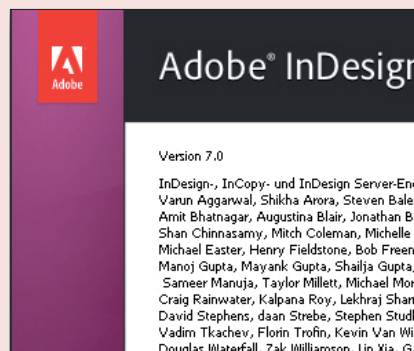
Adobe

Adobe® InDesign

Version 7.0

InDesign-, InCopy- und InDesign Server-Eng
Varun Aggarwal, Shikha Arora, Steven Bale
Amit Bhatnagar, Augustina Blair, Jonathan B
Shan Chinnasamy, Mitch Coleman, Michelle
Michael Easter, Henry Fieldstone, Bob Freen
Manoj Gupta, Mayank Gupta, Shailja Gupta,
Sameer Manuja, Taylor Millett, Michael Mor
Craig Rainwater, Kalpana Roy, Lekhraj Shar
David Stephens, daan Strebe, Stephen Studl
Vadim Tkachev, Florin Trofin, Kevin Van Wi
Douglas Waterfall, Zak Williamson, Lin Xia, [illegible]